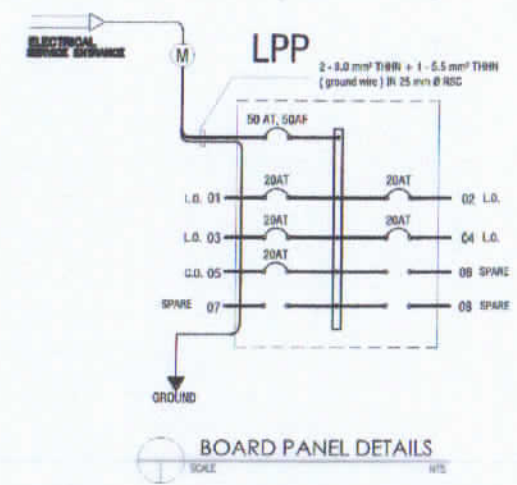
ELECTRICAL SERVICE ENTRANCE

M

LPP

2 - 8.0 mm² THHN + 1 - 5.5 mm² THHN (ground wire) IN 25 mm Ø RSC

50 AT, 50AF

20AT

20AT

L.O. 01

02 L.O.

20AT

20AT

L.O. 03

04 L.O.

20AT

C.O. 05

06 SPARE

SPARE 07

08 SPARE

GROUND

BOARD PANEL DETAILS

SCALE

NTS